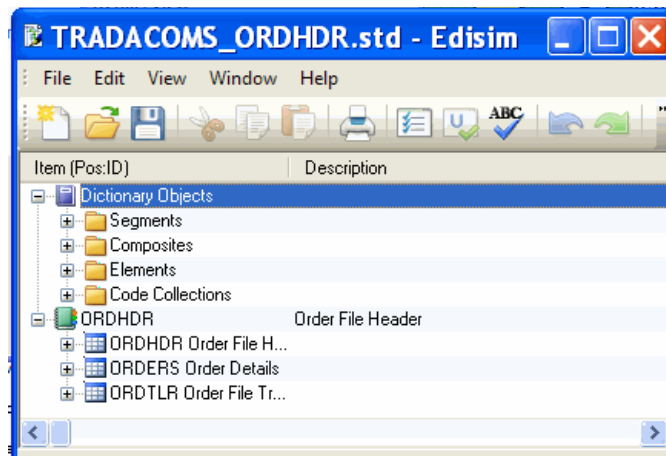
TRADACOMS_ORDHDR.std - Edisim

File Edit View Window Help

ABC

| Item (Pos:ID) | Description |
|---|---|
| Dictionary Objects | |
| Segments | |
| Composites | |
| Elements | |
| Code Collections | |
| ORDHDR | Order File Header |
| ORDHDR Order File H... | |
| ORDERS Order Details | |
| ORDTLR Order File Tr... | |